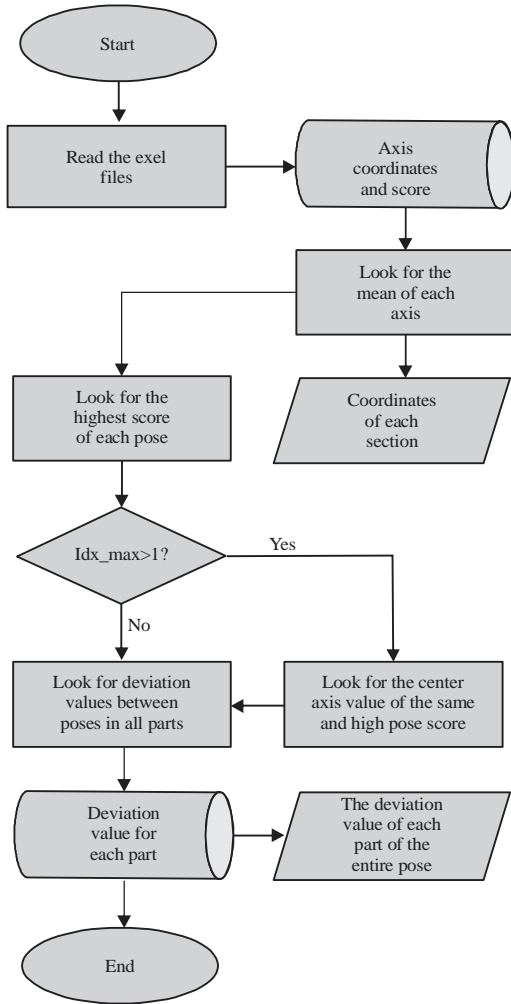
Start

Read the exel files

Axis coordinates and score

Look for the mean of each axis

Look for the highest score of each pose

Coordinates of each section

Idx_max>1?

Yes

No

Look for deviation values between poses in all parts

Look for the center axis value of the same and high pose score

Deviation value for each part

The deviation value of each part of the entire pose

End